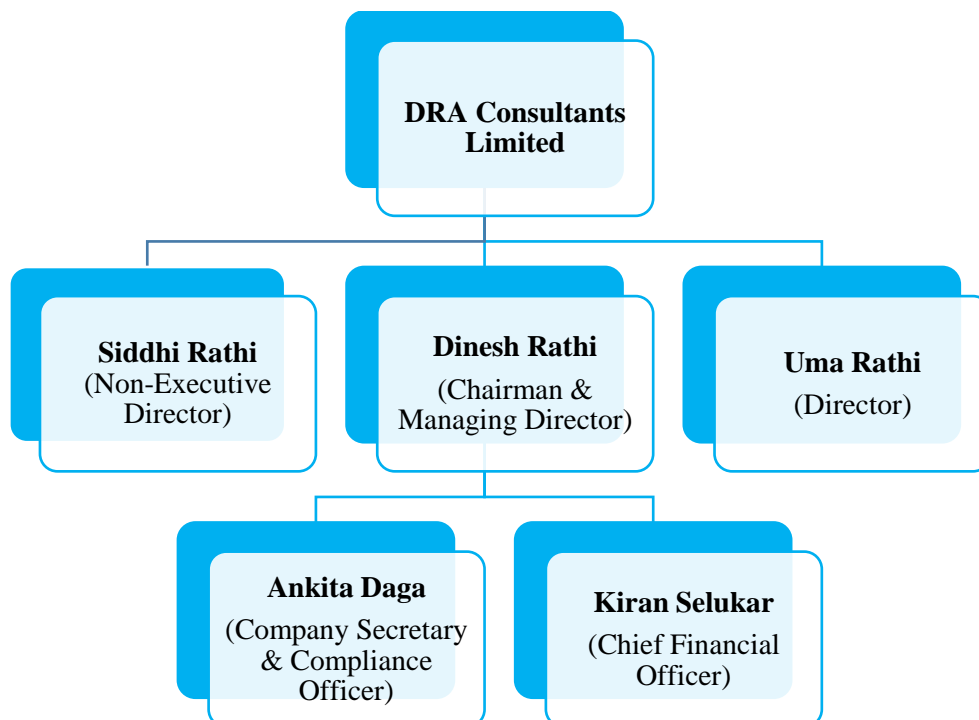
DRA Consultants Limited

Siddhi Rathi
(Non-Executive Director)

Dinesh Rathi
(Chairman & Managing Director)

Uma Rathi
(Director)

Ankita Daga
(Company Secretary & Compliance Officer)

Kiran Selukar
(Chief Financial Officer)